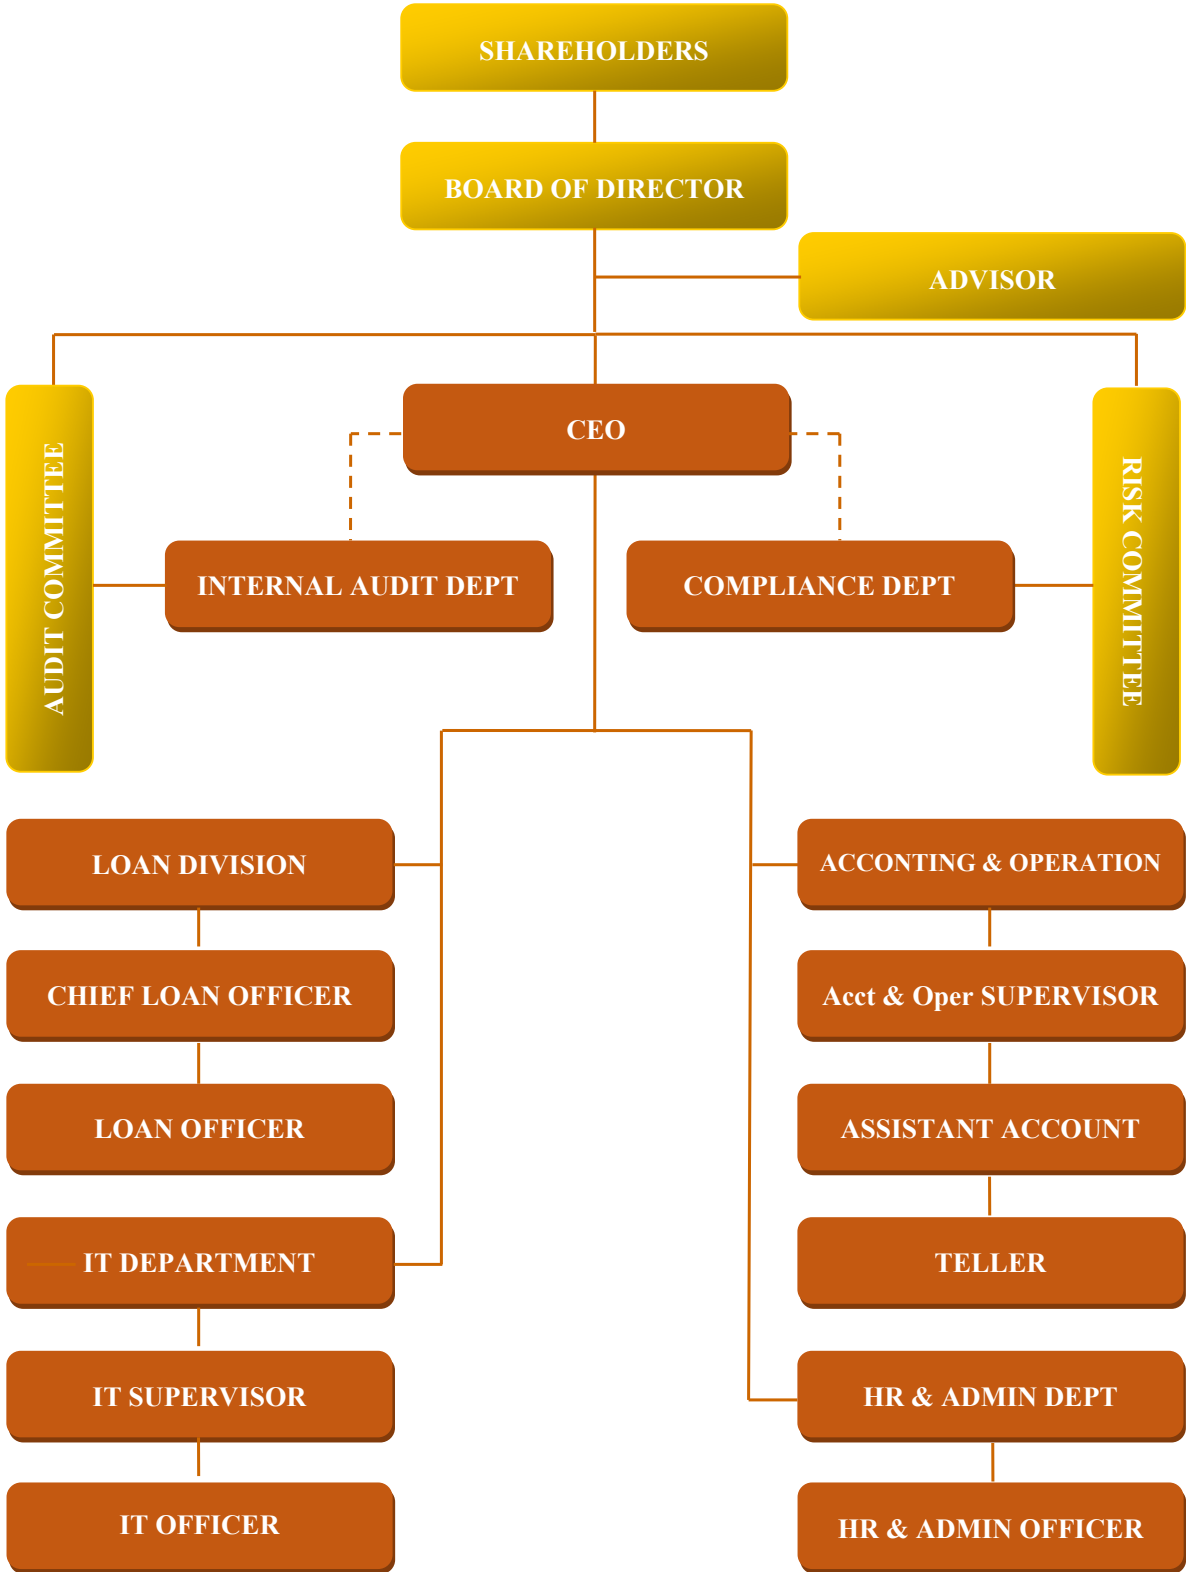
SHAREHOLDERS

BOARD OF DIRECTOR

ADVISOR

AUDIT COMMITTEE

CEO

RISK COMMITTEE

INTERNAL AUDIT DEPT

COMPLIANCE DEPT

LOAN DIVISION

CHIEF LOAN OFFICER

LOAN OFFICER

IT DEPARTMENT

IT SUPERVISOR

IT OFFICER

ACCONTING & OPERATION

Acct & Oper SUPERVISOR

ASSISTANT ACCOUNT

TELLER

HR & ADMIN DEPT

HR & ADMIN OFFICER